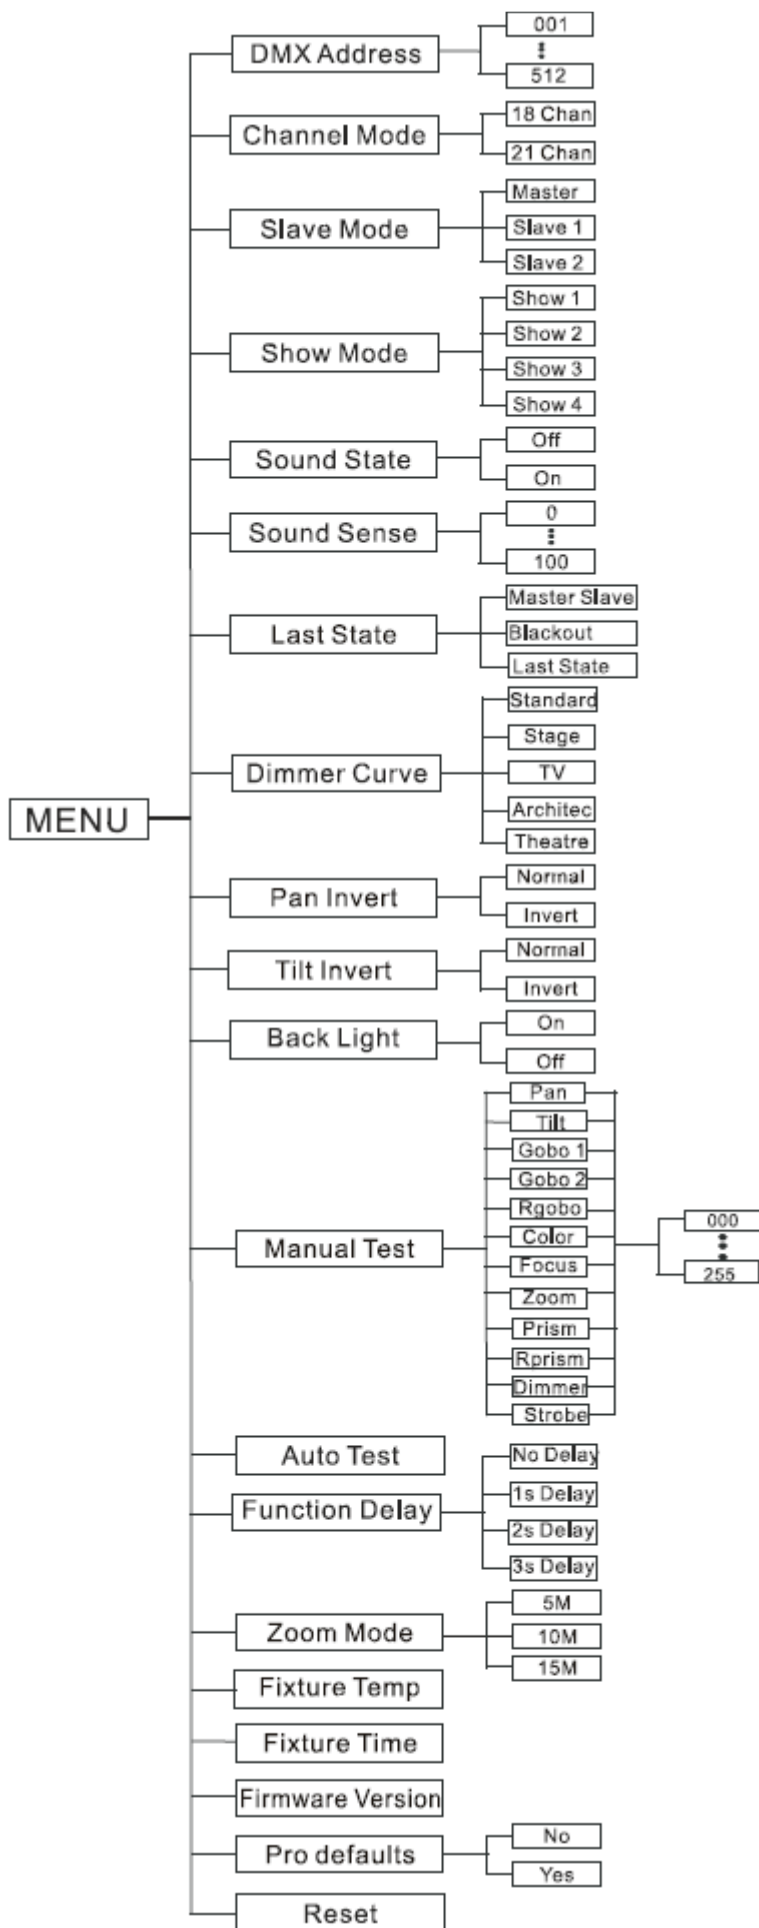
MENU

DMX Address
001
512

Channel Mode
18 Chan
21 Chan

Slave Mode
Master
Slave 1
Slave 2

Show Mode
Show 1
Show 2
Show 3
Show 4

Sound State
Off
On

Sound Sense
0
100

Last State
Master Slave
Blackout
Last State

Dimmer Curve
Standard
Stage
TV
Architec
Theatre

Pan Invert
Normal
Invert

Tilt Invert
Normal
Invert

Back Light
On
Off

Manual Test
Pan
Tilt
Gobo 1
Gobo 2
Rgobo
Color
Focus
Zoom
Prism
Rprism
Dimmer
Strobe
000
255

Auto Test

Function Delay
No Delay
1s Delay
2s Delay
3s Delay

Zoom Mode
5M
10M
15M

Fixture Temp

Fixture Time

Firmware Version

Pro defaults
No
Yes

Reset